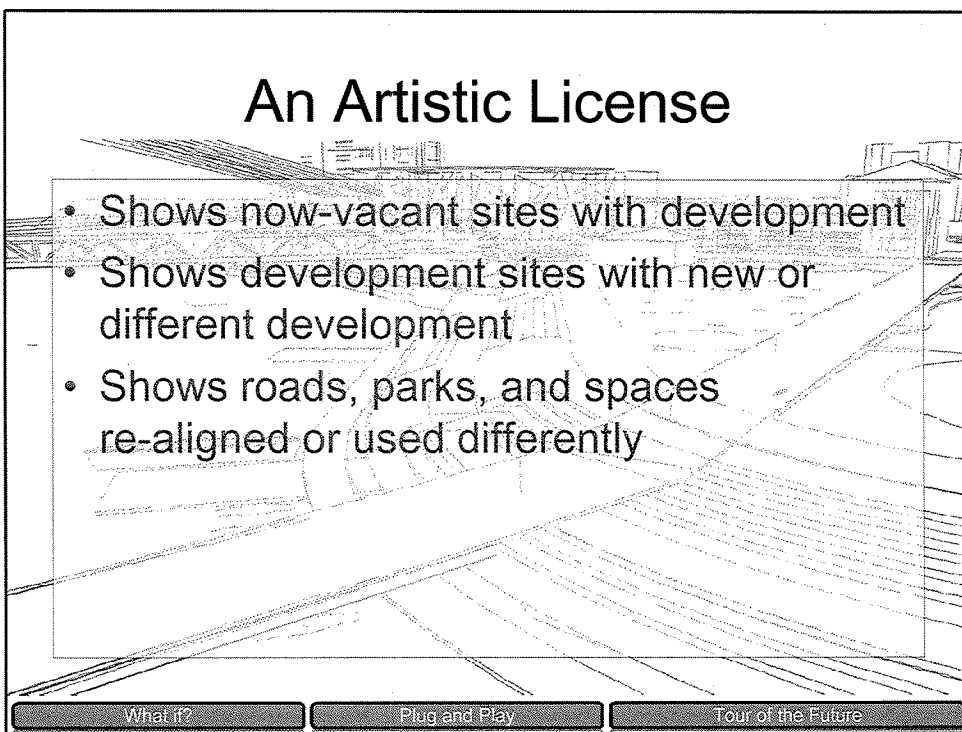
An Artistic License

- Shows now-vacant sites with development
- Shows development sites with new or different development
- Shows roads, parks, and spaces re-aligned or used differently

What if?

Plug and Play

Tour of the Future